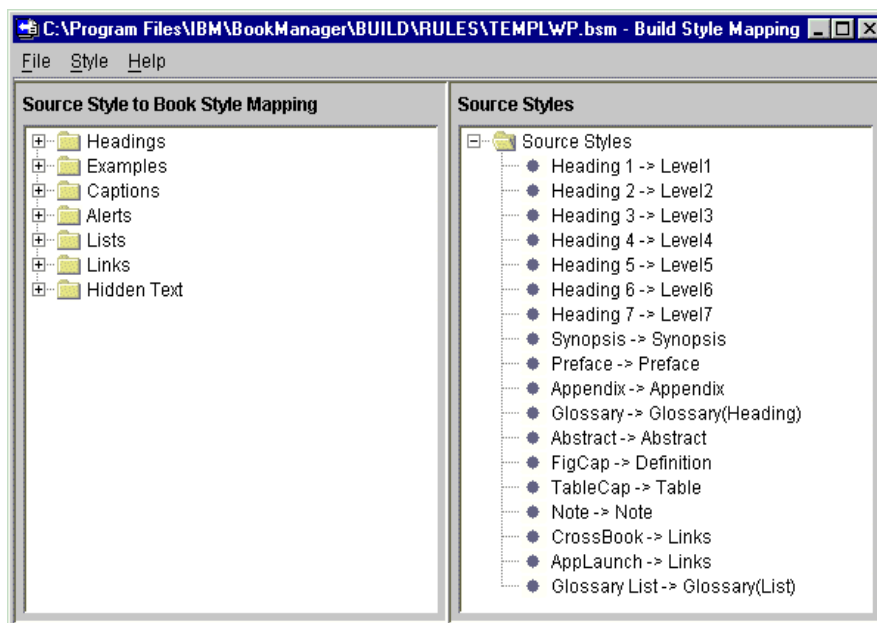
C:\Program Files\IBM\BookManager\BUILD\RULES\TEMPLWP.bsm - Build Style Mapping

File Style Help

Source Style to Book Style Mapping

Headings
Examples
Captions
Alerts
Lists
Links
Hidden Text

Source Styles

Source Styles
Heading 1 -> Level1
Heading 2 -> Level2
Heading 3 -> Level3
Heading 4 -> Level4
Heading 5 -> Level5
Heading 6 -> Level6
Heading 7 -> Level7
Synopsis -> Synopsis
Preface -> Preface
Appendix -> Appendix
Glossary -> Glossary(Heading)
Abstract -> Abstract
FigCap -> Definition
TableCap -> Table
Note -> Note
CrossBook -> Links
AppLaunch -> Links
Glossary List -> Glossary(List)